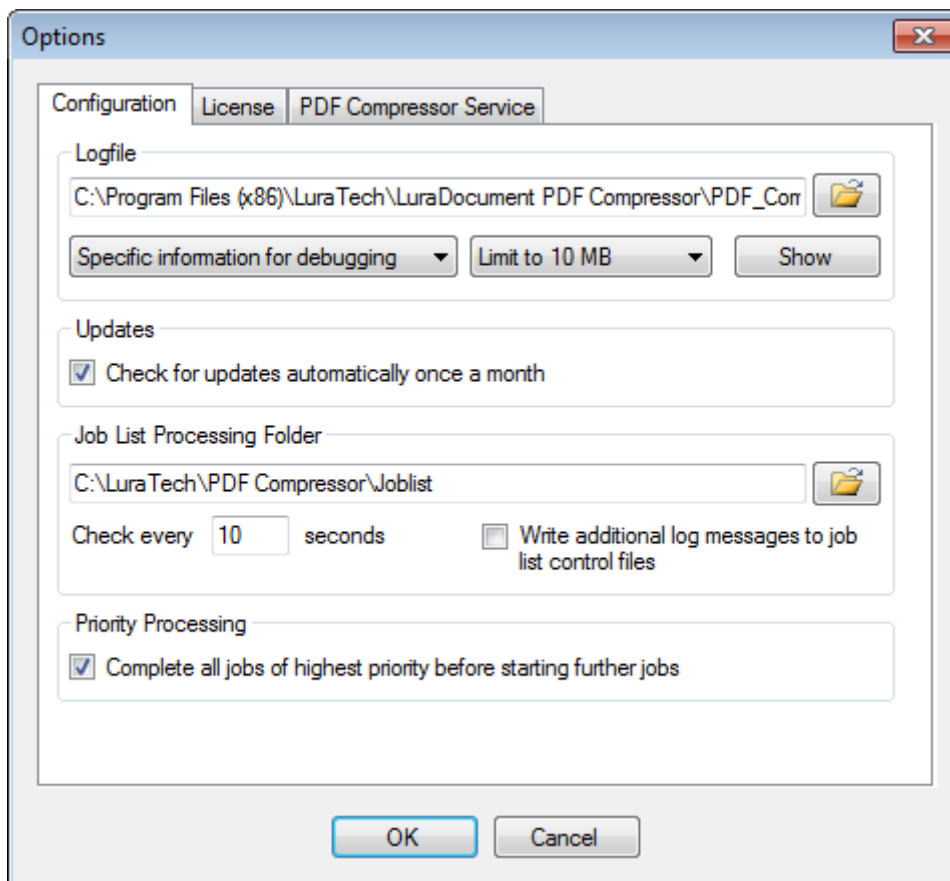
Options

Configuration License PDF Compressor Service

Logfile

C:\Program Files (x86)\LuraTech\LuraDocument PDF Compressor\PDF_Com

Specific information for debugging

Limit to 10 MB

Show

Updates

Check for updates automatically once a month

Job List Processing Folder

C:\LuraTech\PDF Compressor\Joblist

Check every 10 seconds

Write additional log messages to job list control files

Priority Processing

Complete all jobs of highest priority before starting further jobs

OK

Cancel